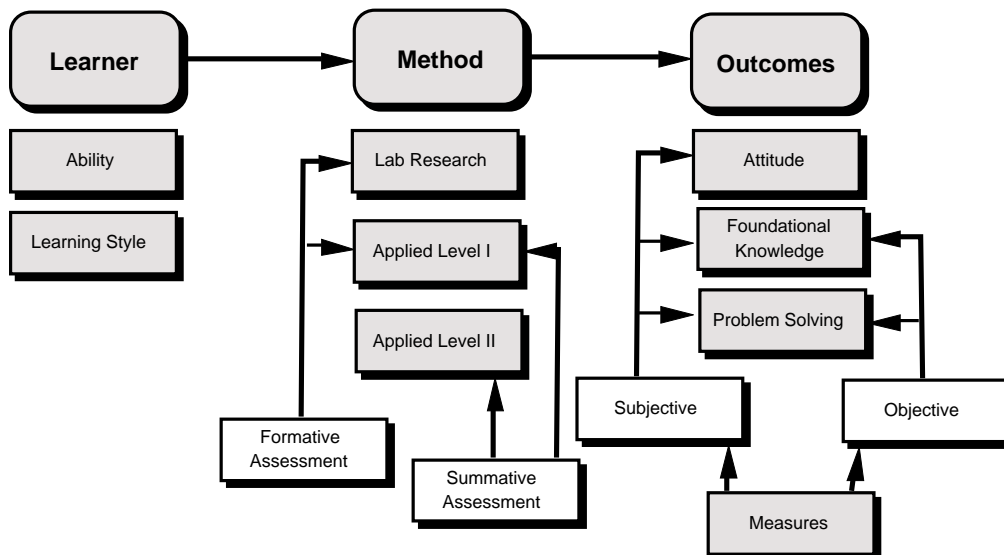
Learner

Method

Outcomes

Ability

Learning Style

Lab Research

Applied Level I

Applied Level II

Attitude

Foundational Knowledge

Problem Solving

Formative Assessment

Summative Assessment

Subjective

Objective

Measures